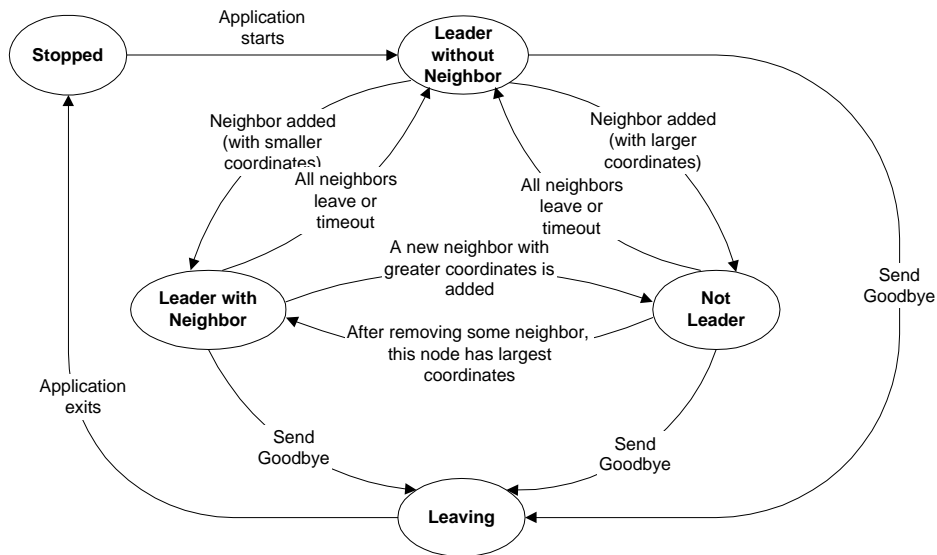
Stopped

Application starts

Leader without Neighbor

Neighbor added (with smaller coordinates)

All neighbors leave or timeout

Neighbor added (with larger coordinates)

All neighbors leave or timeout

Send Goodbye

A new neighbor with greater coordinates is added

Leader with Neighbor

Not Leader

After removing some neighbor, this node has largest coordinates

Application exits

Send Goodbye

Send Goodbye

Leaving